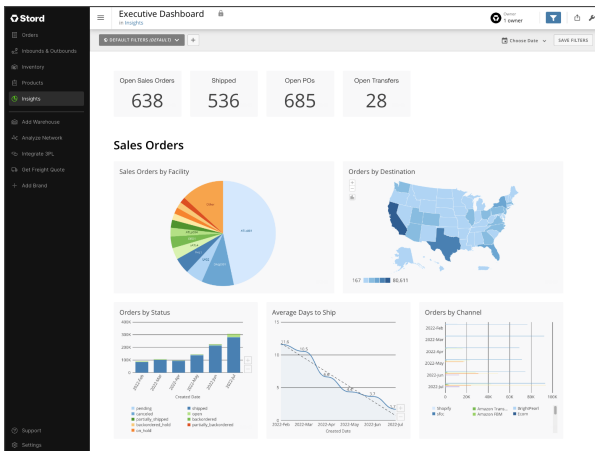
Stord

Orders
Inbounds & Outbounds
Inventory
Products
Insights
Add Warehouse
Analyze Network
Integrate 3PL
Get Freight Quote
Add Brand

Support
Settings

Executive Dashboard
in Insights

Owner
1 owner

DEFAULT FILTERS (DEFAULT)
+
Choose Date
SAVE FILTERS

Open Sales Orders
638

Shipped
536

Open POs
685

Open Transfers
28

Sales Orders

Sales Orders by Facility

Orders by Destination

167
88,611

Orders by Status

4000
3000
2000
1000
0

2022-Feb
2022-Mar
2022-Apr
2022-May
2022-Jun
2022-Jul

Created Date

pending
canceled
partially_shipped
backordered_hold
on_hold
shipped
open
backordered
partially_backordered

Average Days to Ship

15
10
5
0

2022-Feb
2022-Mar
2022-Apr
2022-May
2022-Jun
2022-Jul

Created Date

Orders by Channel

2022-Feb
2022-Mar
2022-Apr
2022-May
2022-Jun
2022-Jul

0
20K
40K
60K
80K
100K

Shopify
sfcc
Amazon Trans...
Amazon FBM
Brightpearl
Ecom